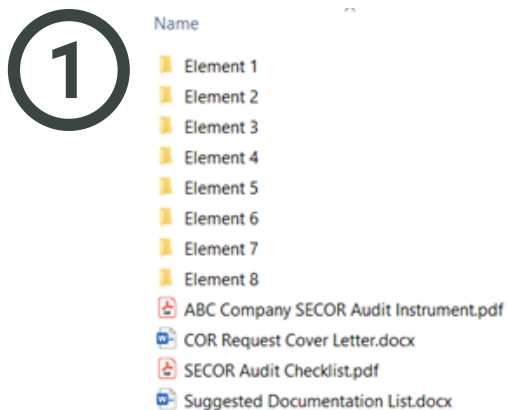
1

Name

Element 1
Element 2
Element 3
Element 4
Element 5
Element 6
Element 7
Element 8
ABC Company SECOR Audit Instrument.pdf
COR Request Cover Letter.docx
SECOR Audit Checklist.pdf
Suggested Documentation List.docx